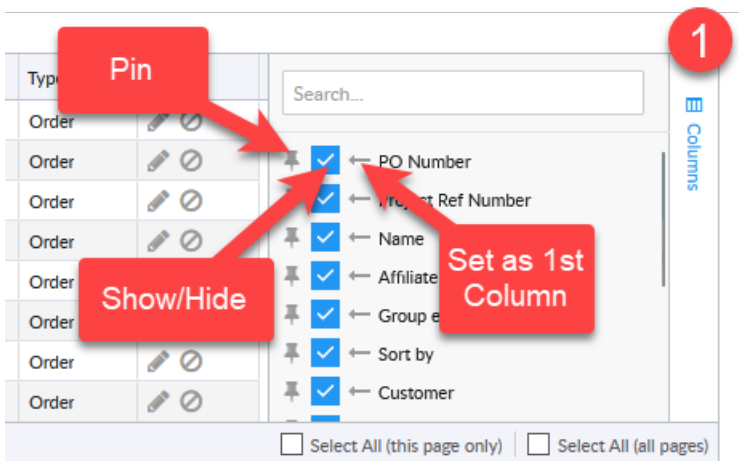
Typ

Pin

1

Search...

Columns

Order

Order

Order

Order

Order

Order

Order

Order

PO Number

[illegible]t Ref Number

Name

Affiliate

Group e

Sort by

Customer

Set as 1st Column

Show/Hide

Select All (this page only)

Select All (all pages)